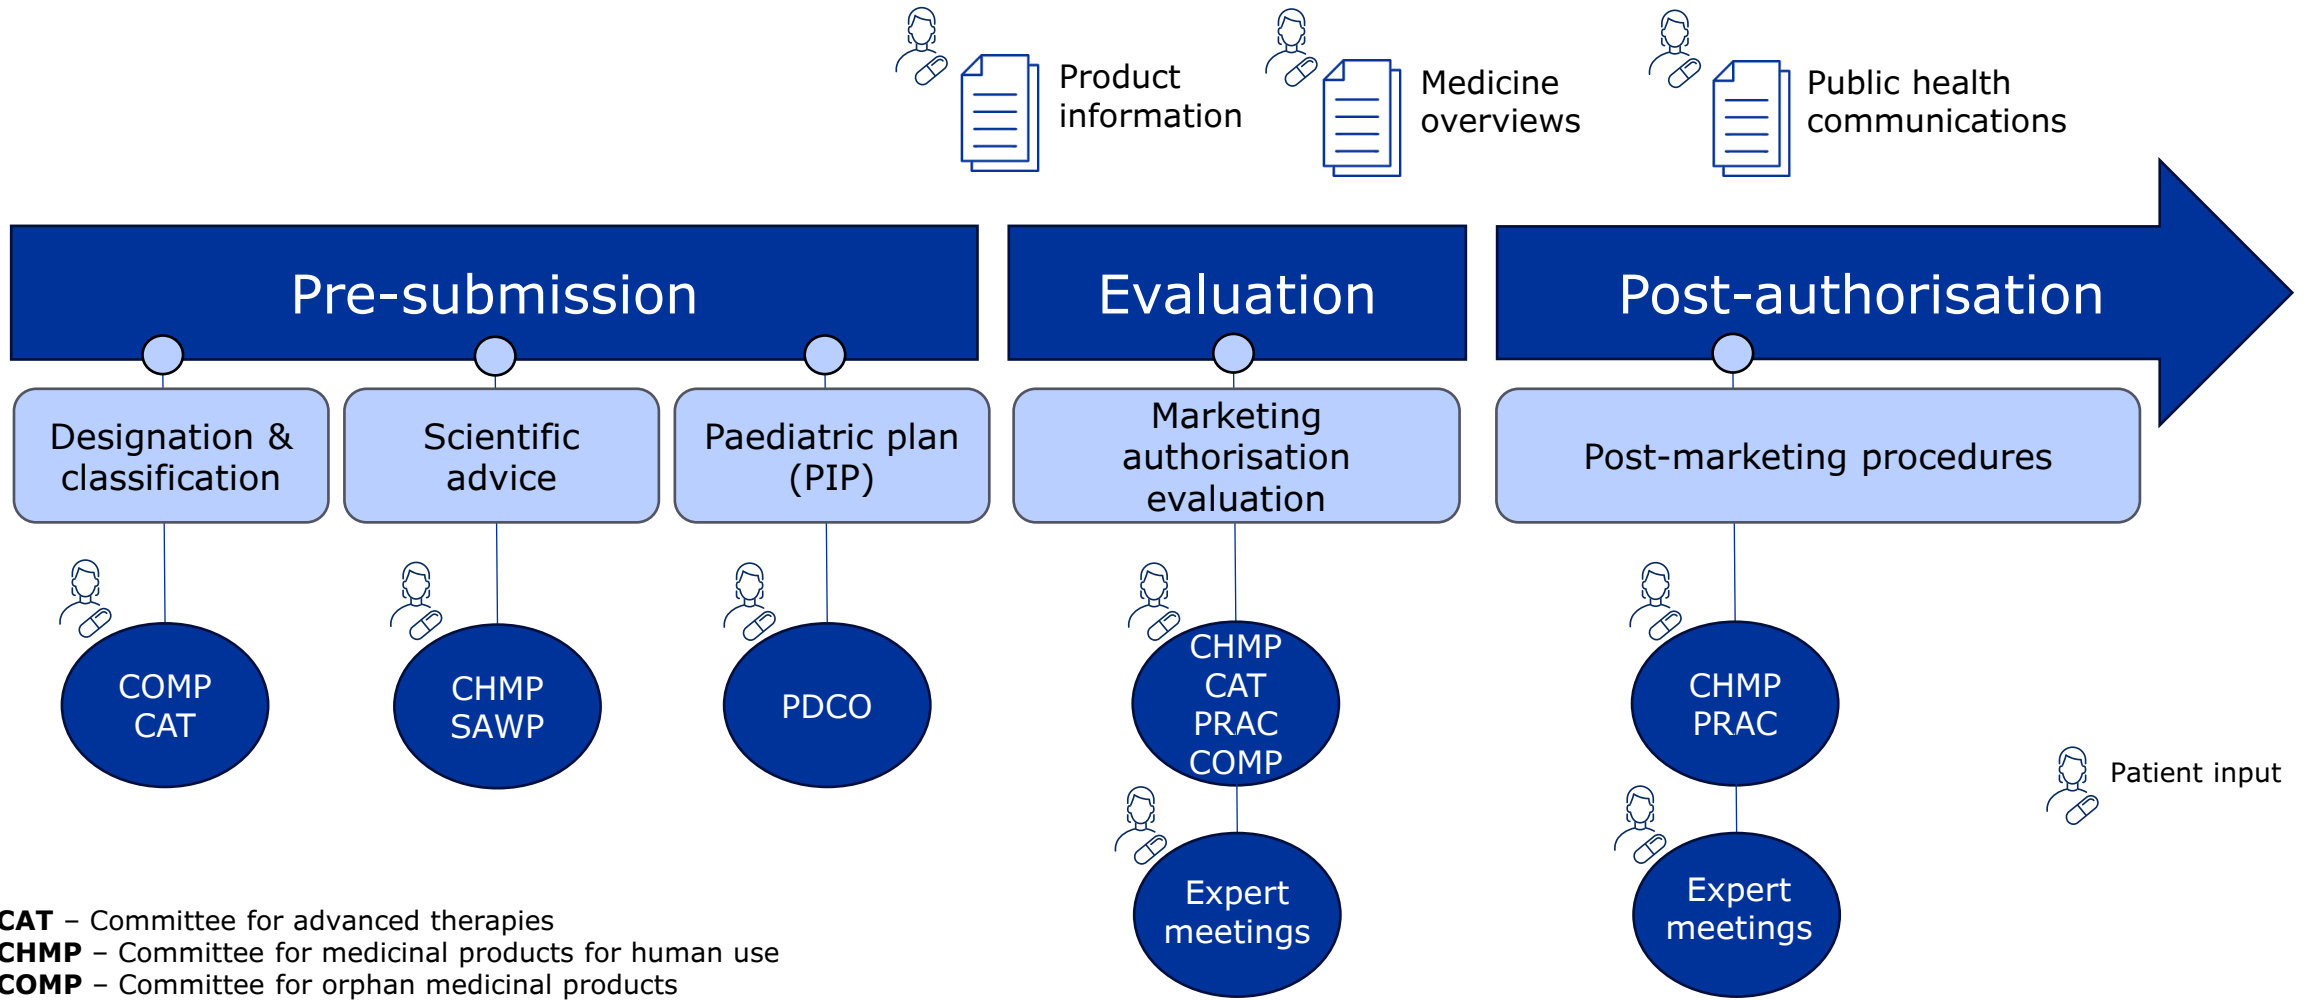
Product information

Medicine overviews

Public health communications

Pre-submission

Evaluation

Post-authorisation

Designation & classification

Scientific advice

Paediatric plan (PIP)

Marketing authorisation evaluation

Post-marketing procedures

COMP
CAT

CHMP
SAWP

PDCO

CHMP
CAT
PRAC
COMP

CHMP
PRAC

Expert meetings

Expert meetings

Patient input

CAT – Committee for advanced therapies
CHMP – Committee for medicinal products for human use
COMP – Committee for orphan medicinal products